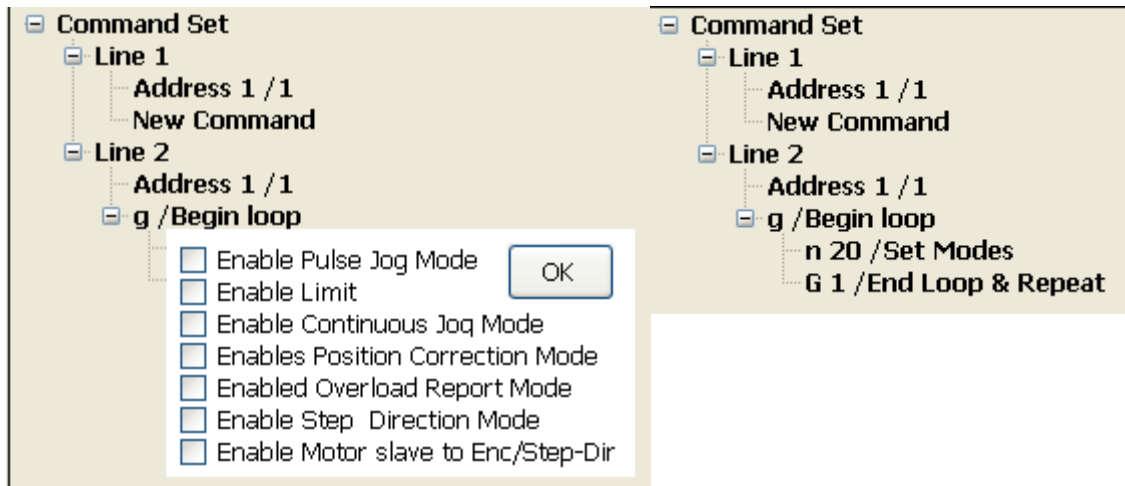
Command Set
Line 1
Address 1 /1
New Command
Line 2
Address 1 /1
g /Begin loop

Enable Pulse Jog Mode
OK
Enable Limit
Enable Continuous Joq Mode
Enables Position Correction Mode
Enabled Overload Report Mode
Enable Step  Direction Mode
Enable Motor slave to Enc/Step-Dir

Command Set
Line 1
Address 1 /1
New Command
Line 2
Address 1 /1
g /Begin loop
n 20 /Set Modes
G 1 /End Loop & Repeat